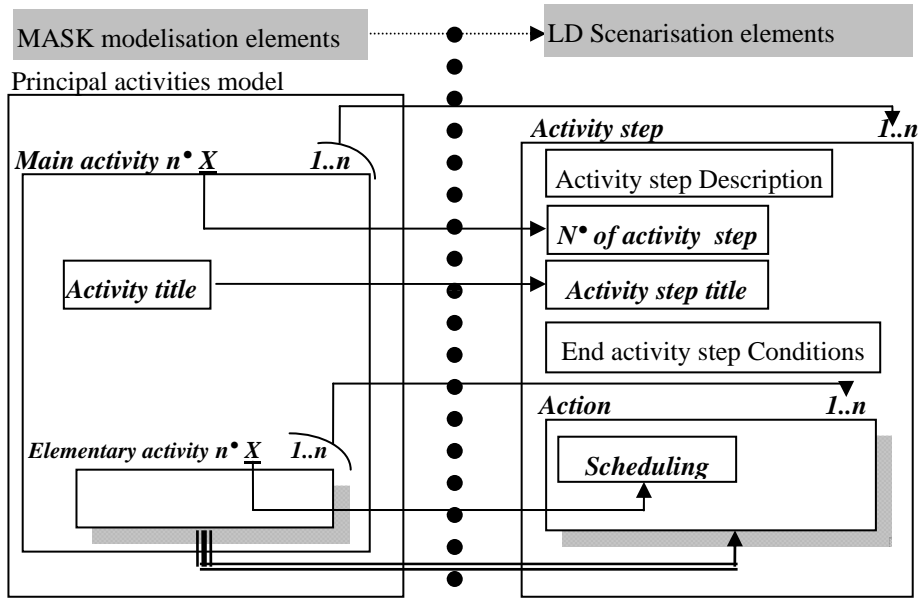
MASK modelisation elements

LD Scenarisation elements

Principal activities model

Main activity n• X 1..n

Activity title

Elementary activity n• X 1..n

Activity step 1..n

Activity step Description

N• of activity step

Activity step title

End activity step Conditions

Action 1..n

Scheduling